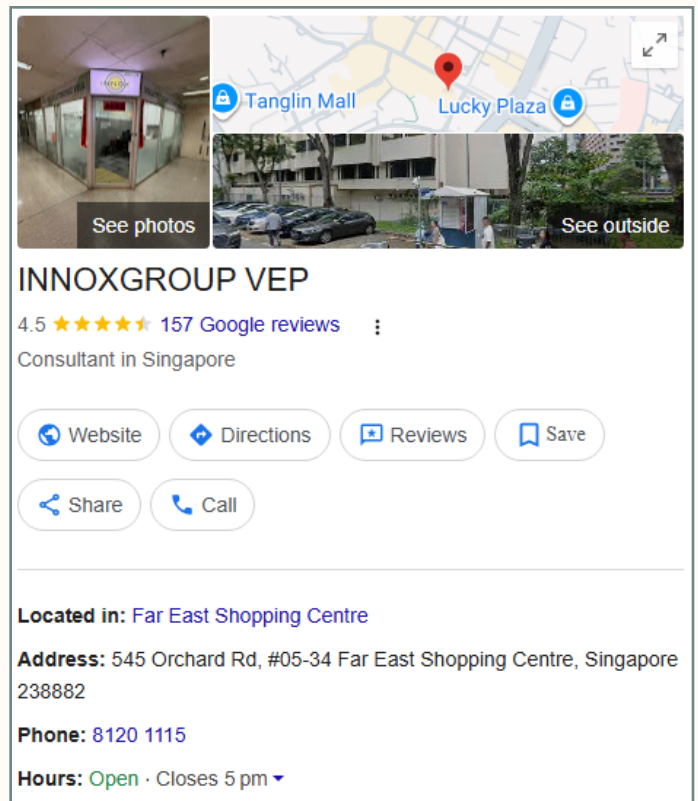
Tanglin Mall

Lucky Plaza

See photos

See outside

INNOXGROUP VEP

4.5 ★★★★★ 157 Google reviews

Consultant in Singapore

Website

Directions

Reviews

Save

Share

Call

Located in: Far East Shopping Centre

Address: 545 Orchard Rd, #05-34 Far East Shopping Centre, Singapore 238882

Phone: 8120 1115

Hours: Open · Closes 5 pm